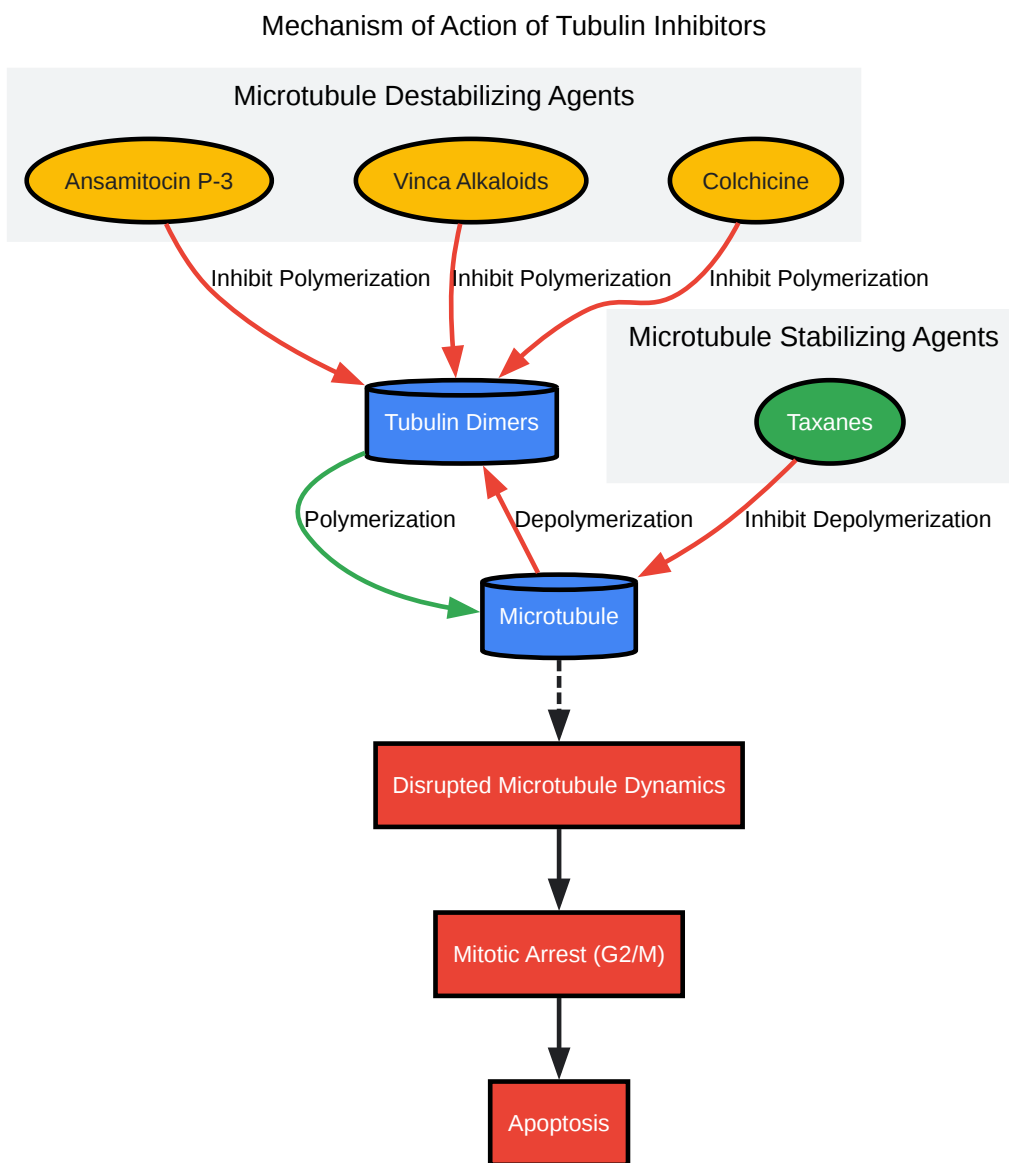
Mechanism of Action of Tubulin Inhibitors

Microtubule Destabilizing Agents

Ansamitocin P-3

Vinca Alkaloids

Colchicine

Inhibit Polymerization

Inhibit Polymerization

Inhibit Polymerization

Microtubule Stabilizing Agents

Tubulin Dimers

Taxanes

Polymerization

Depolymerization

Inhibit Depolymerization

Microtubule

Disrupted Microtubule Dynamics

Mitotic Arrest (G2/M)

Apoptosis